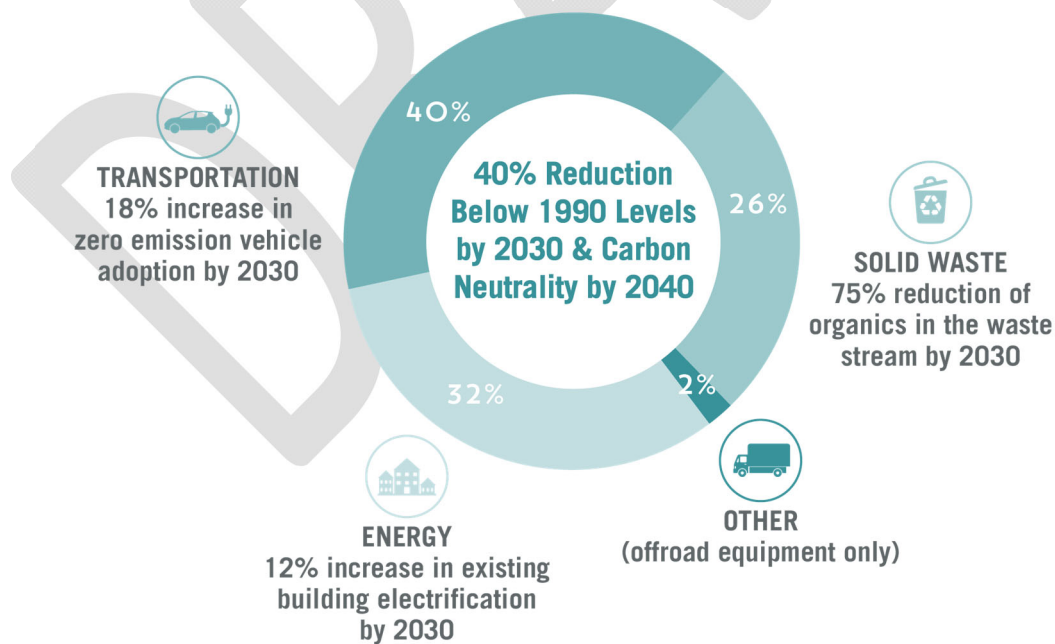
40%

40% Reduction Below 1990 Levels by 2030 & Carbon Neutrality by 2040

26%

2%

32%

TRANSPORTATION
18% increase in zero emission vehicle adoption by 2030

SOLID WASTE
75% reduction of organics in the waste stream by 2030

ENERGY
12% increase in existing building electrification by 2030

OTHER
(offroad equipment only)